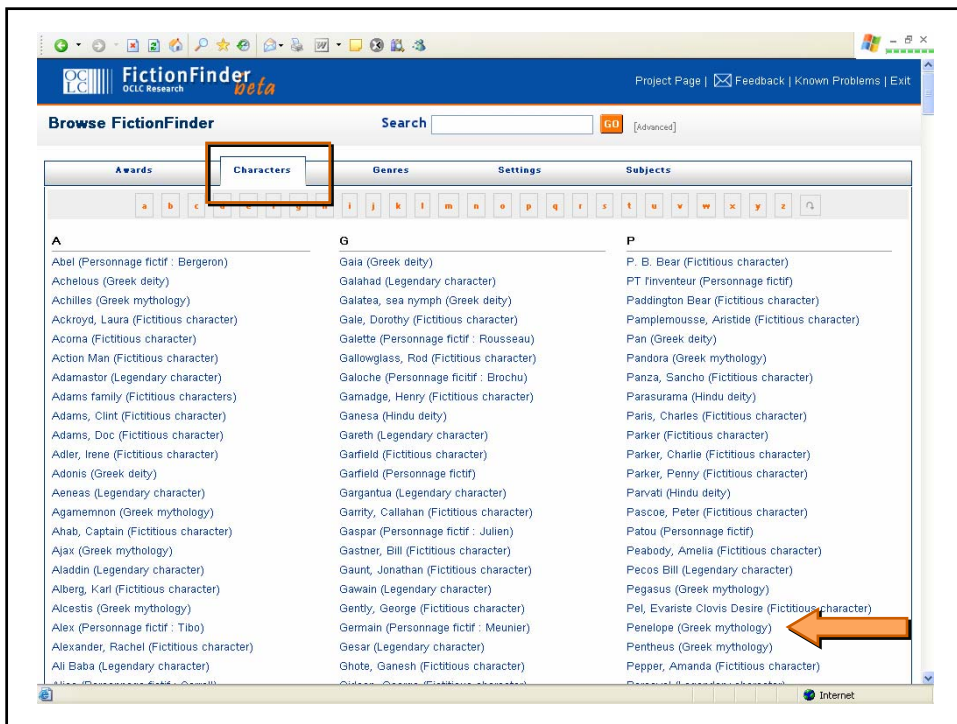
OC LC FictionFinder beta OCLC Research

Project Page | Feedback | Known Problems | Exit

Browse FictionFinder

Search GO [Advanced]

Awards | Characters | Genres | Settings | Subjects

a b c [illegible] i j k l m n o p q r s t u v w x y z

A

Abel (Personnage fictif : Bergeron)
Achelous (Greek deity)
Achilles (Greek mythology)
Ackroyd, Laura (Fictitious character)
Acoma (Fictitious character)
Action Man (Fictitious character)
Adamastor (Legendary character)
Adams family (Fictitious characters)
Adams, Clint (Fictitious character)
Adams, Doc (Fictitious character)
Adler, Irene (Fictitious character)
Adonis (Greek deity)
Aeneas (Legendary character)
Agamemnon (Greek mythology)
Ahab, Captain (Fictitious character)
Ajax (Greek mythology)
Aladdin (Legendary character)
Alberg, Karl (Fictitious character)
Alcestis (Greek mythology)
Alex (Personnage fictif : Tibo)
Alexander, Rachel (Fictitious character)
Ali Baba (Legendary character)
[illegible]

G

Gaia (Greek deity)
Galahad (Legendary character)
Galatea, sea nymph (Greek deity)
Gale, Dorothy (Fictitious character)
Galette (Personnage fictif : Rousseau)
Gallowglass, Rod (Fictitious character)
Galoche (Personnage fictif : Brochu)
Gamadge, Henry (Fictitious character)
Ganesa (Hindu deity)
Gareth (Legendary character)
Garfield (Fictitious character)
Garfield (Personnage fictif)
Gargantua (Legendary character)
Garrity, Callahan (Fictitious character)
Gaspar (Personnage fictif : Julien)
Gastner, Bill (Fictitious character)
Gaunt, Jonathan (Fictitious character)
Gawain (Legendary character)
Gently, George (Fictitious character)
Germain (Personnage fictif : Meunier)
Gesar (Legendary character)
Ghote, Ganesh (Fictitious character)
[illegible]

P

P. B. Bear (Fictitious character)
PT l'inventeur (Personnage fictif)
Paddington Bear (Fictitious character)
Pamplemousse, Aristide (Fictitious character)
Pan (Greek deity)
Pandora (Greek mythology)
Panza, Sancho (Fictitious character)
Parasurama (Hindu deity)
Paris, Charles (Fictitious character)
Parker (Fictitious character)
Parker, Charlie (Fictitious character)
Parker, Penny (Fictitious character)
Parvati (Hindu deity)
Pascoe, Peter (Fictitious character)
Patou (Personnage fictif)
Peabody, Amelia (Fictitious character)
Pecos Bill (Legendary character)
Pegasus (Greek mythology)
Pel, Evariste Clovis Desire (Fictitious character)
Penelope (Greek mythology)
Pentheus (Greek mythology)
Pepper, Amanda (Fictitious character)
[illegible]

Internet